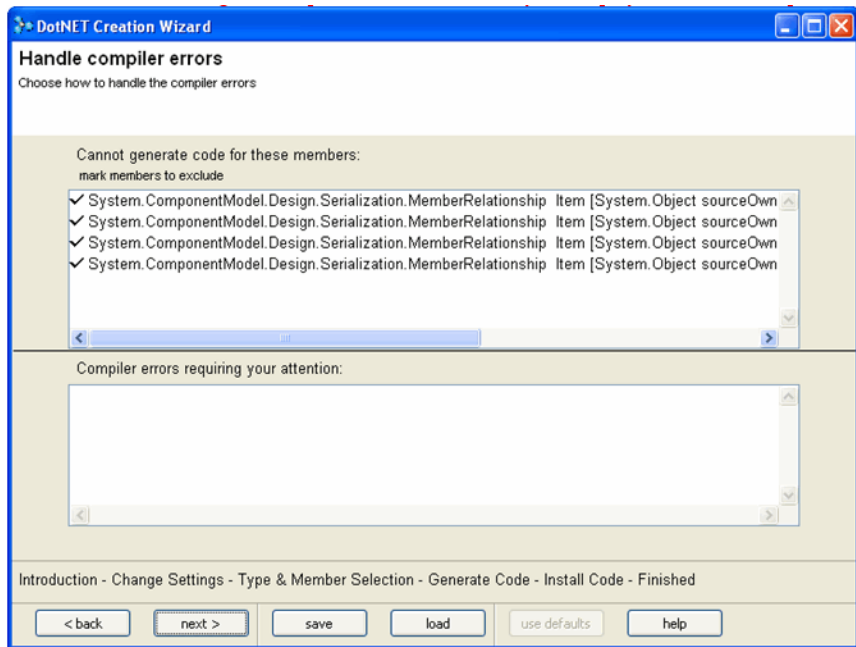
DotNET Creation Wizard

Handle compiler errors
Choose how to handle the compiler errors

Cannot generate code for these members:
mark members to exclude

✓ System.ComponentModel.Design.Serialization.MemberRelationship Item [System.Object sourceOwn
✓ System.ComponentModel.Design.Serialization.MemberRelationship Item [System.Object sourceOwn
✓ System.ComponentModel.Design.Serialization.MemberRelationship Item [System.Object sourceOwn
✓ System.ComponentModel.Design.Serialization.MemberRelationship Item [System.Object sourceOwn

Compiler errors requiring your attention:

Introduction - Change Settings - Type & Member Selection - Generate Code - Install Code - Finished

< back
next >
save
load
use defaults
help